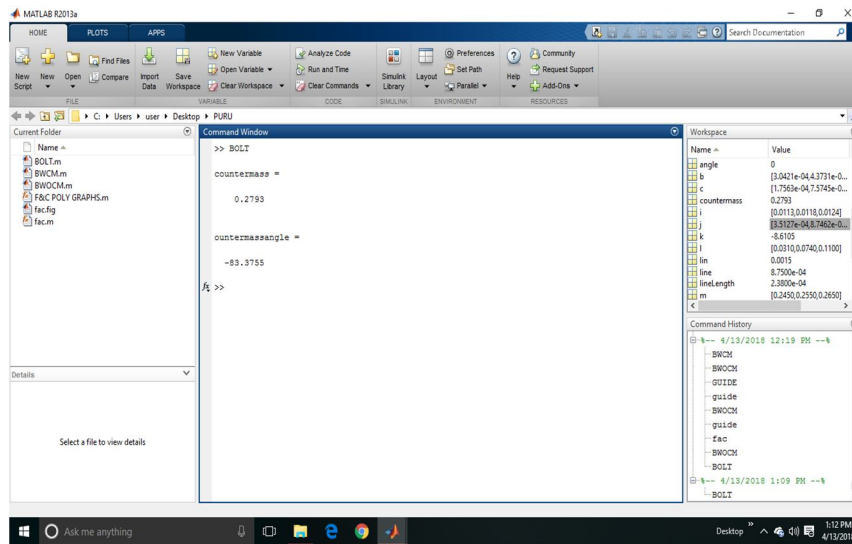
MATLAB R2013a

HOME PLOTS APPS

Search Documentation

New Script New Open Find Files Compare Import Data Save Workspace New Variable Open Variable Clear Workspace Analyze Code Run and Time Clear Commands Simulink Library Layout Preferences Set Path Parallel Help Community Request Support Add-Ons

FILE VARIABLE CODE SIMULINK ENVIRONMENT RESOURCES

C: ▸ Users ▸ user ▸ Desktop ▸ PURU

Current Folder

Name

BOLT.m
BWCM.m
BWOCM.m
F&C POLY GRAPHS.m
fac.fig
fac.m

Details

Select a file to view details

Command Window

>> BOLT

countermass =

0.2793

ountermassangle =

-83.3755

$f_x$ >>

Workspace

| Name | Value |
|---|---|
| angle | 0 |
| b | [3.0421e-04,4.3731e-0... |
| c | [1.7563e-04,7.5745e-0... |
| countermass | 0.2793 |
| i | [0.0113,0.0118,0.0124] |
| j | [3.5127e-04,8.7462e-0... |
| k | -8.6105 |
| l | [0.0310,0.0740,0.1100] |
| lin | 0.0015 |
| line | 8.7500e-04 |
| lineLength | 2.3800e-04 |
| m | [0.2450,0.2550,0.2650] |

Command History

%-- 4/13/2018 12:19 PM --%
BWCM
BWOCM
GUIDE
guide
BWOCM
guide
fac
BWOCM
BOLT
%-- 4/13/2018 1:09 PM --%
BOLT

Ask me anything

Desktop 1:12 PM 4/13/2018